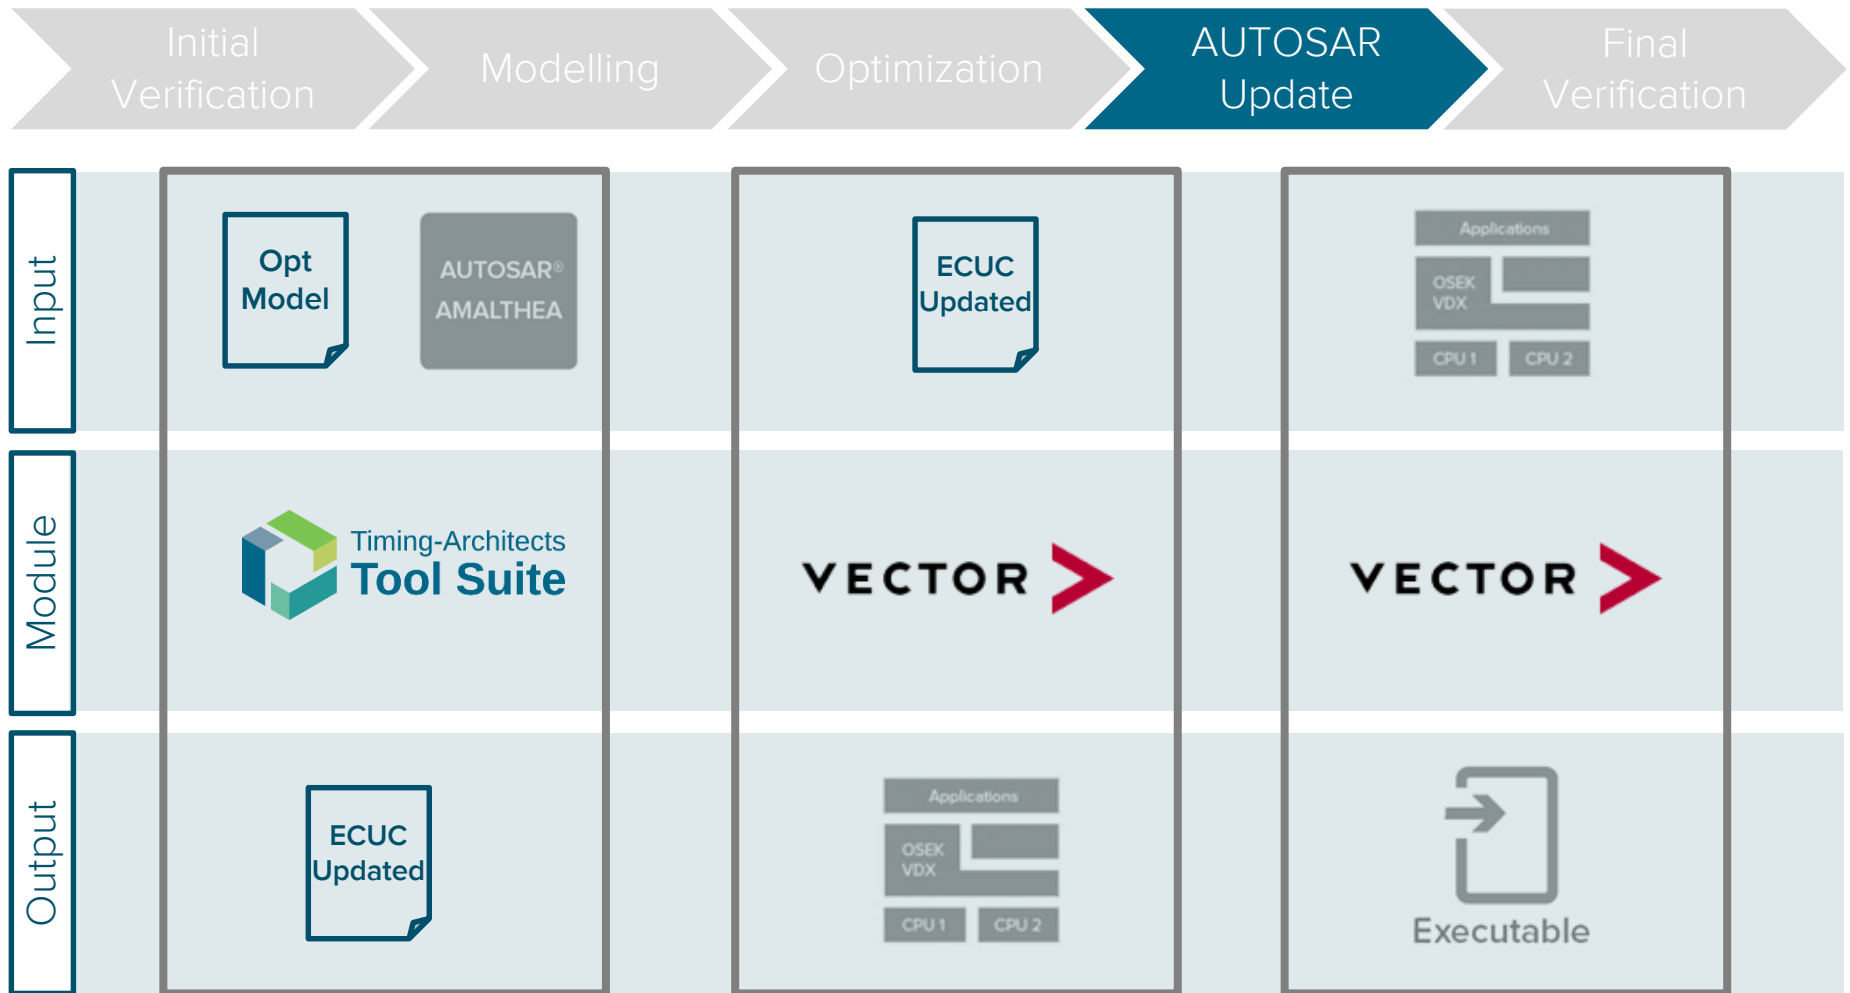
Initial Verification

Modelling

Optimization

AUTOSAR Update

Final Verification

Input

Module

Output

Opt Model

AUTOSAR® AMALTHEA

Timing-Architects Tool Suite

ECUC Updated

ECUC Updated

VECTOR

Applications
OSEK VDX
CPU 1
CPU 2

VECTOR

Applications
OSEK VDX
CPU 1
CPU 2

Executable